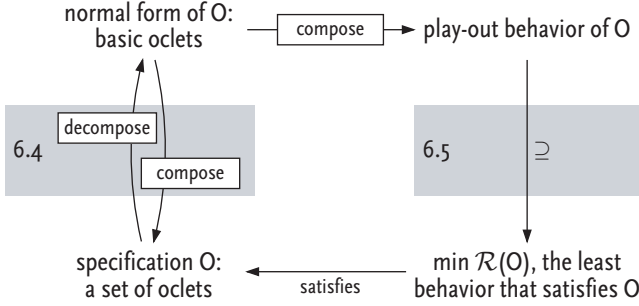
normal form of O: basic oclets

compose

play-out behavior of O

6.4

decompose

compose

6.5

$\supseteq$

specification O: a set of oclets

satisfies

min $\mathcal{R}$(O), the least behavior that satisfies O